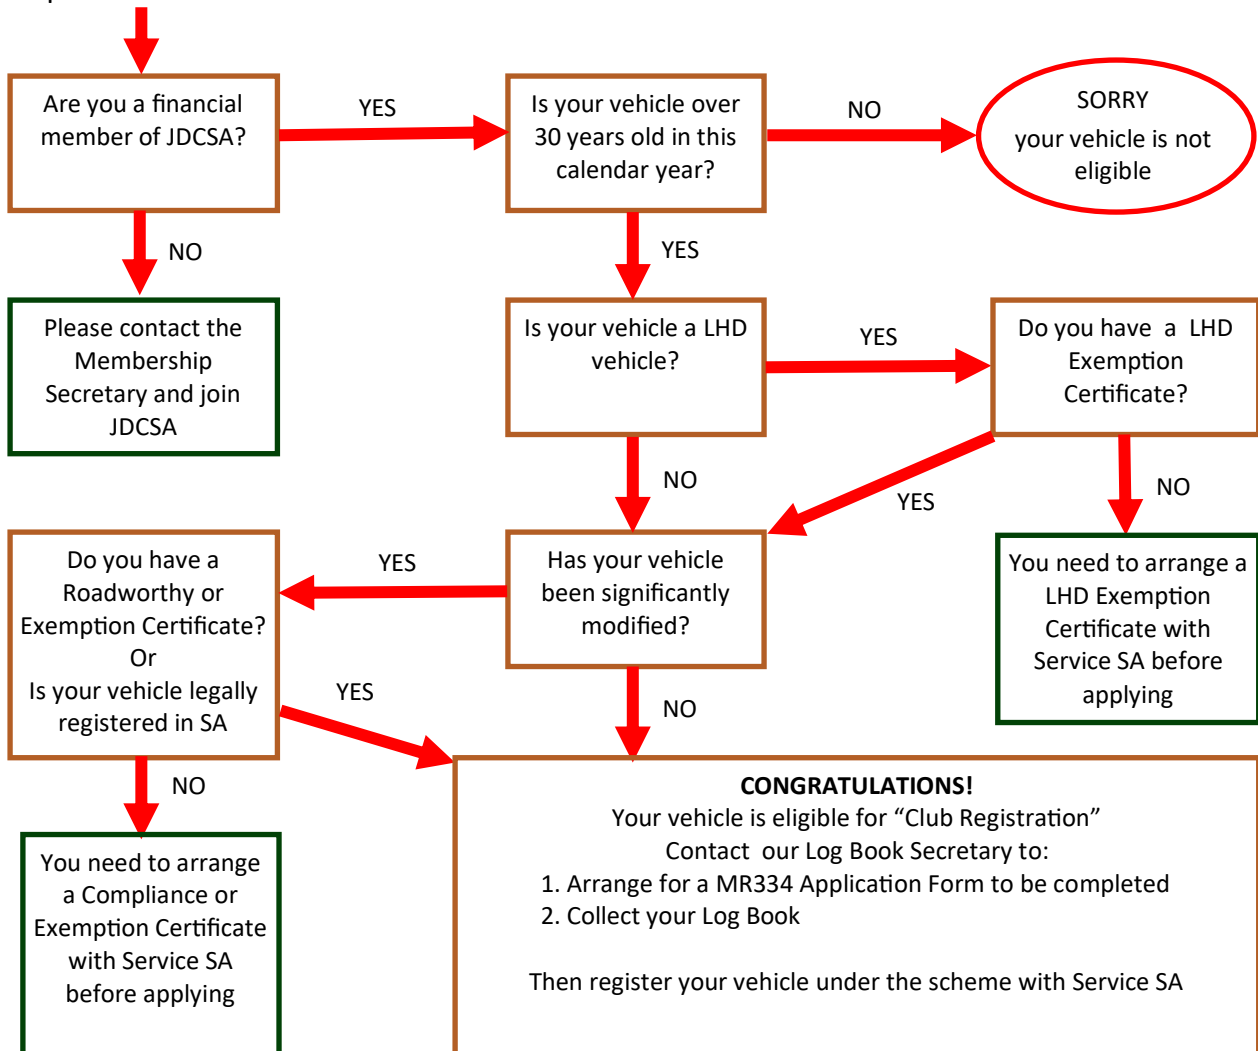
Are you a financial member of JDCSA?

YES

Is your vehicle over 30 years old in this calendar year?

NO

SORRY your vehicle is not eligible

NO

YES

Please contact the Membership Secretary and join JDCSA

Is your vehicle a LHD vehicle?

YES

Do you have a LHD Exemption Certificate?

NO

YES

NO

Do you have a Roadworthy or Exemption Certificate? Or Is your vehicle legally registered in SA

YES

Has your vehicle been significantly modified?

You need to arrange a LHD Exemption Certificate with Service SA before applying

YES

NO

NO

You need to arrange a Compliance or Exemption Certificate with Service SA before applying

CONGRATULATIONS!
Your vehicle is eligible for “Club Registration”
Contact our Log Book Secretary to:
1. Arrange for a MR334 Application Form to be completed
2. Collect your Log Book

Then register your vehicle under the scheme with Service SA